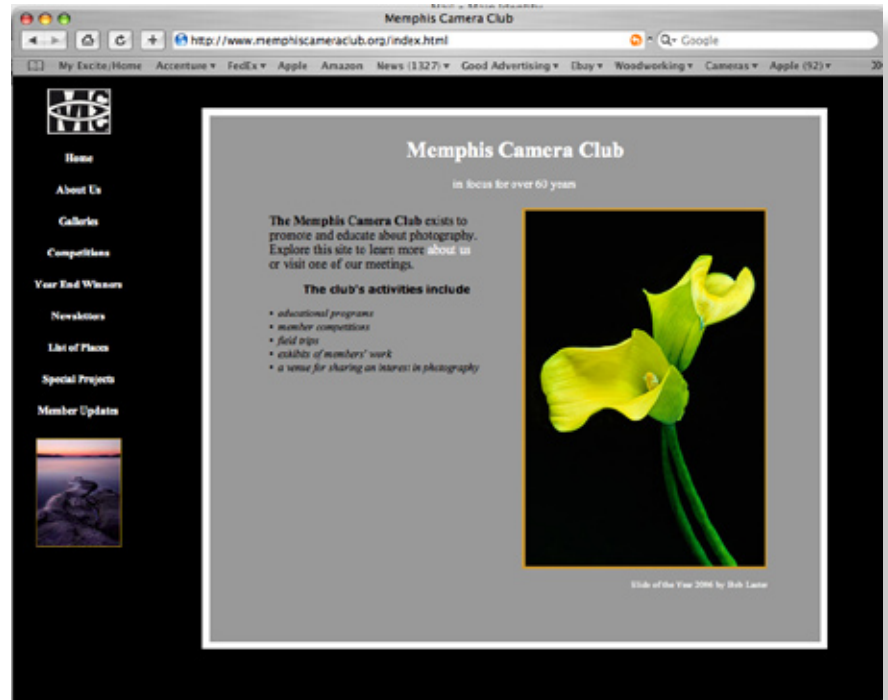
Memphis Camera Club

http://www.memphiscameraclub.org/index.html

Google

My Excite/Home Accenture ▾ FedEx ▾ Apple Amazon News (1327) ▾ Good Advertising ▾ Ebay ▾ Woodworking ▾ Cameras ▾ Apple (92) ▾

MCC

Home

About Us

Galleries

Competitions

Year End Winners

Newsletters

List of Places

Special Projects

Member Updates

Memphis Camera Club

in focus for over 60 years

The Memphis Camera Club exists to promote and educate about photography. Explore this site to learn more about us or visit one of our meetings.

The club's activities include

• educational programs
• member competitions
• field trips
• exhibits of members' work
• a sense for sharing an interest in photography

Slide of the Year 2006 by Bob Lame